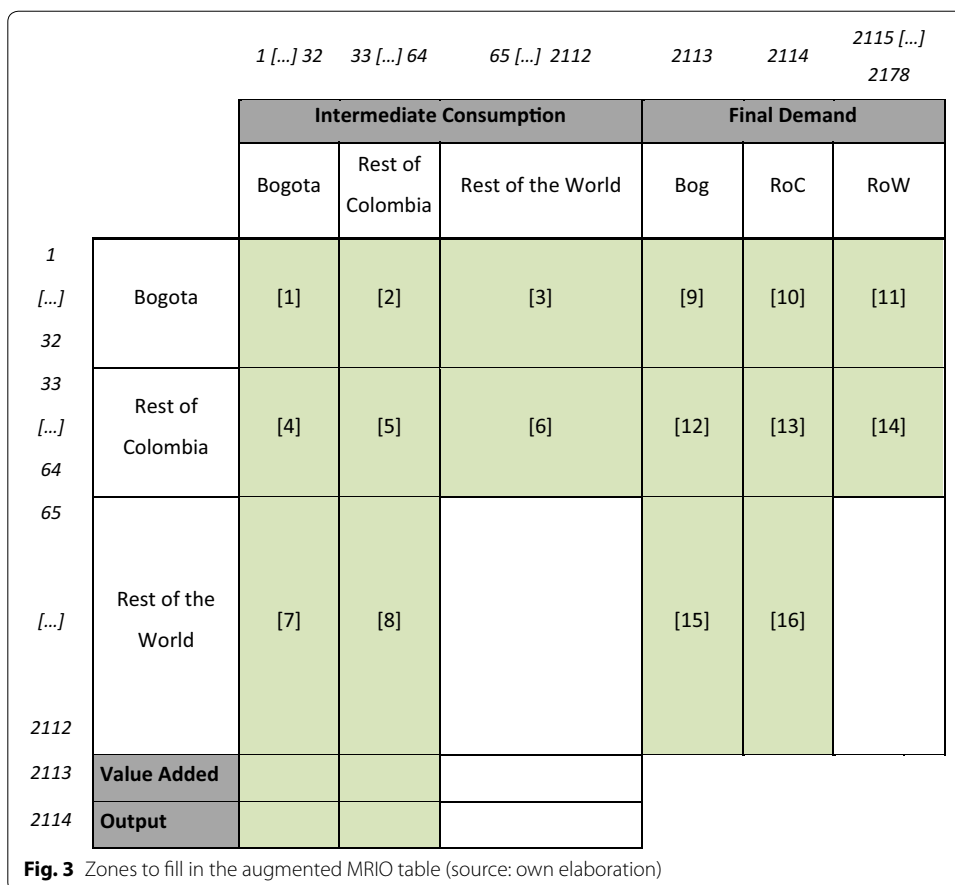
| | | 1 […] 32 | 33 […] 64 | 65 […] 2112 | 2113 | 2114 | 2115 […] 2178 |
|---|---|---|---|---|---|---|---|
| | | **Intermediate Consumption** | | | **Final Demand** | | |
| | | Bogota | Rest of Colombia | Rest of the World | Bog | RoC | RoW |
| 1 […] 32 | Bogota | [1] | [2] | [3] | [9] | [10] | [11] |
| 33 […] 64 | Rest of Colombia | [4] | [5] | [6] | [12] | [13] | [14] |
| 65 […] 2112 | Rest of the World | [7] | [8] | | [15] | [16] | |
| 2113 | **Value Added** | | | | | | |
| 2114 | **Output** | | | | | | |

**Fig. 3** Zones to fill in the augmented MRIO table (source: own elaboration)